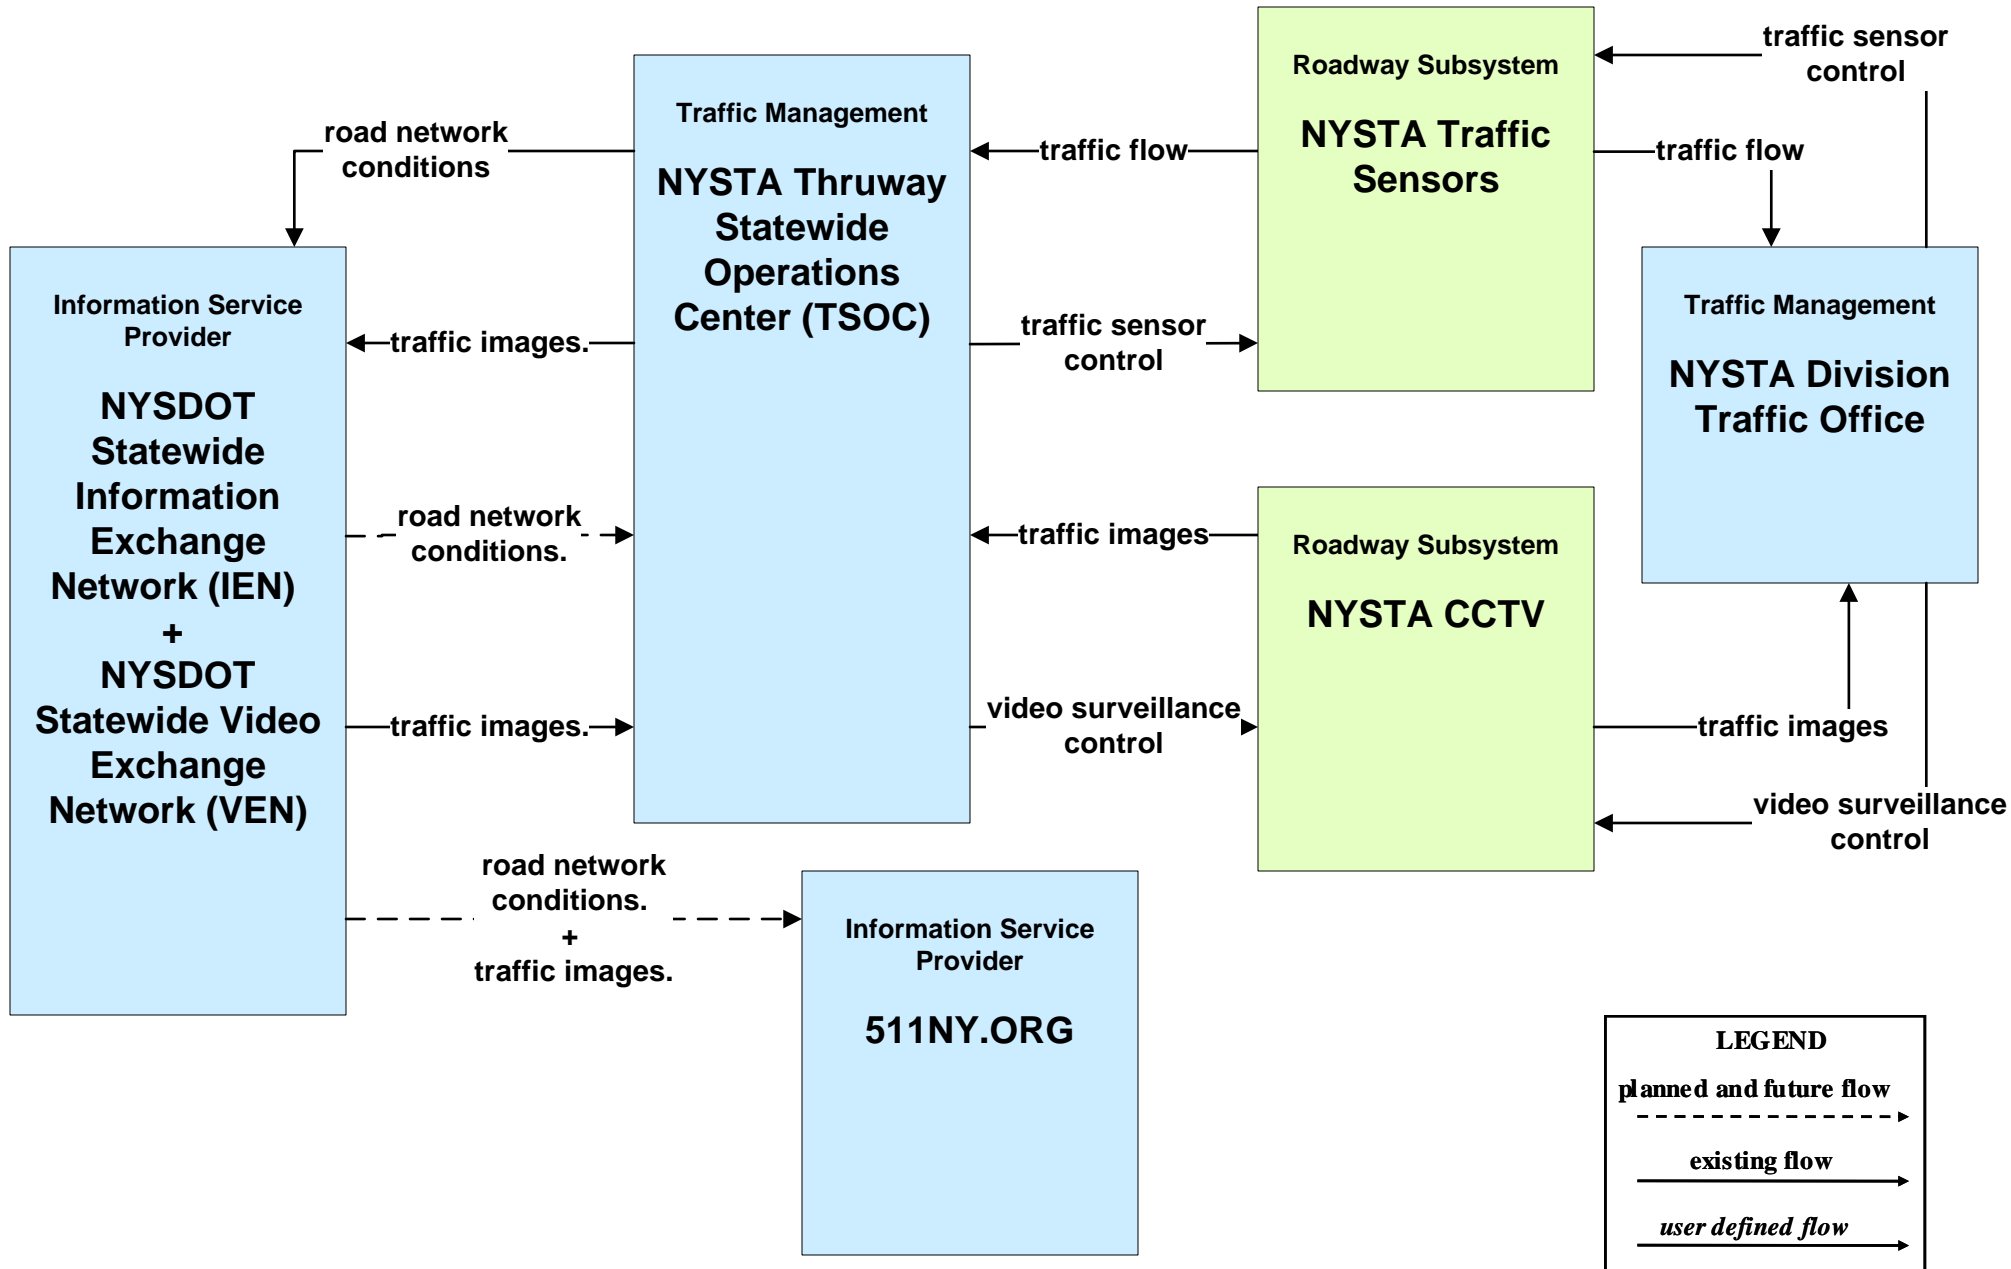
Traffic Management

NYSTA Thruway Statewide Operations Center (TSOC)

Roadway Subsystem

NYSTA Traffic Sensors

traffic sensor control

traffic flow

traffic flow

road network conditions

Information Service Provider

NYSDOT Statewide Information Exchange Network (IEN) + NYSDOT Statewide Video Exchange Network (VEN)

traffic images.

traffic sensor control

Traffic Management

NYSTA Division Traffic Office

road network conditions.

traffic images

Roadway Subsystem

NYSTA CCTV

traffic images.

video surveillance control

traffic images

video surveillance control

road network conditions. + traffic images.

Information Service Provider

511NY.ORG

LEGEND
planned and future flow
existing flow
user defined flow